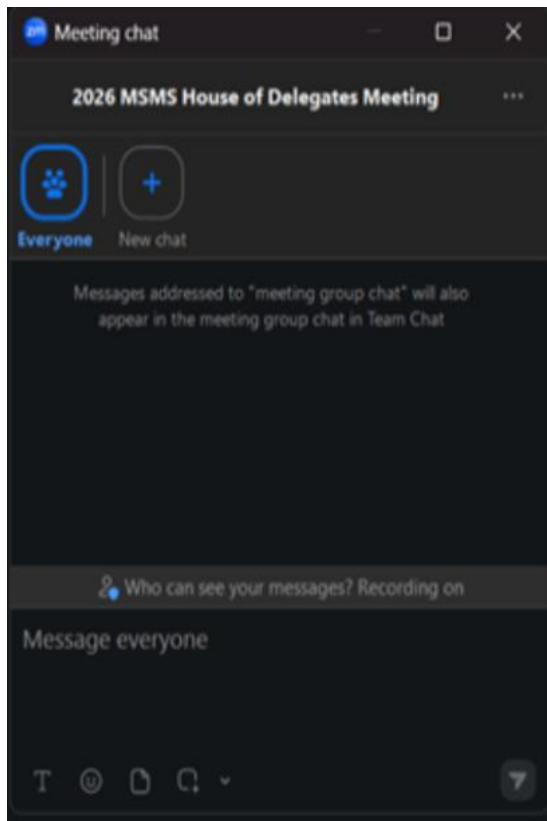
zm Meeting chat

2026 MSMS House of Delegates Meeting

Everyone

New chat

Messages addressed to "meeting group chat" will also appear in the meeting group chat in Team Chat

Who can see your messages? Recording on

Message everyone

T